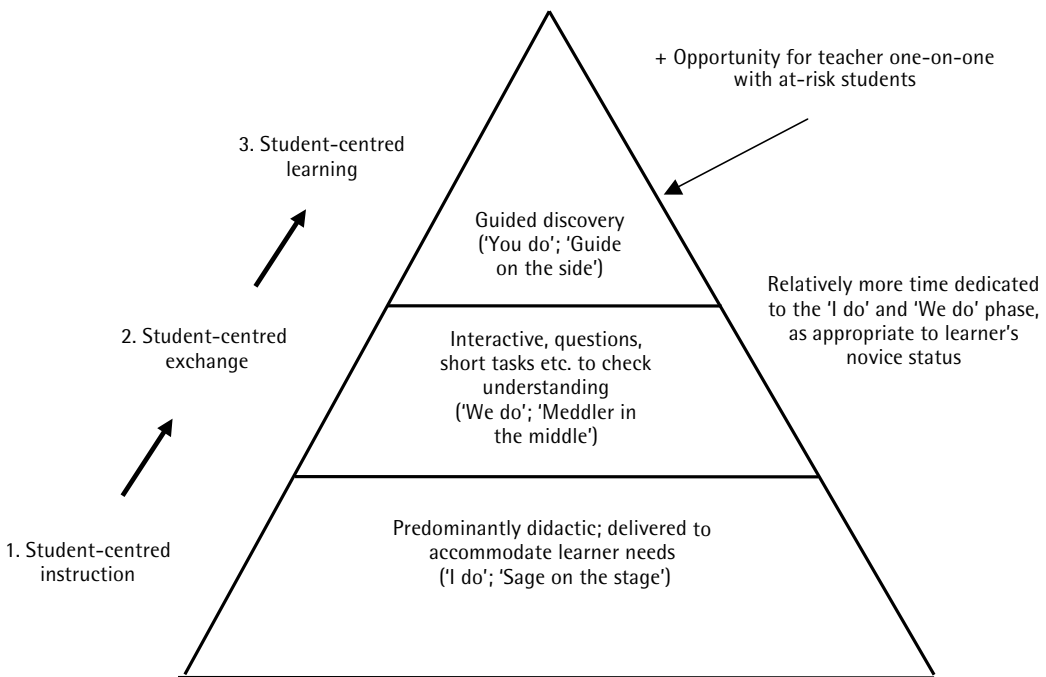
+ Opportunity for teacher one-on-one with at-risk students

3. Student-centred learning

Guided discovery ('You do'; 'Guide on the side')

Relatively more time dedicated to the 'I do' and 'We do' phase, as appropriate to learner's novice status

2. Student-centred exchange

Interactive, questions, short tasks etc. to check understanding ('We do'; 'Meddler in the middle')

1. Student-centred instruction

Predominantly didactic; delivered to accommodate learner needs ('I do'; 'Sage on the stage')